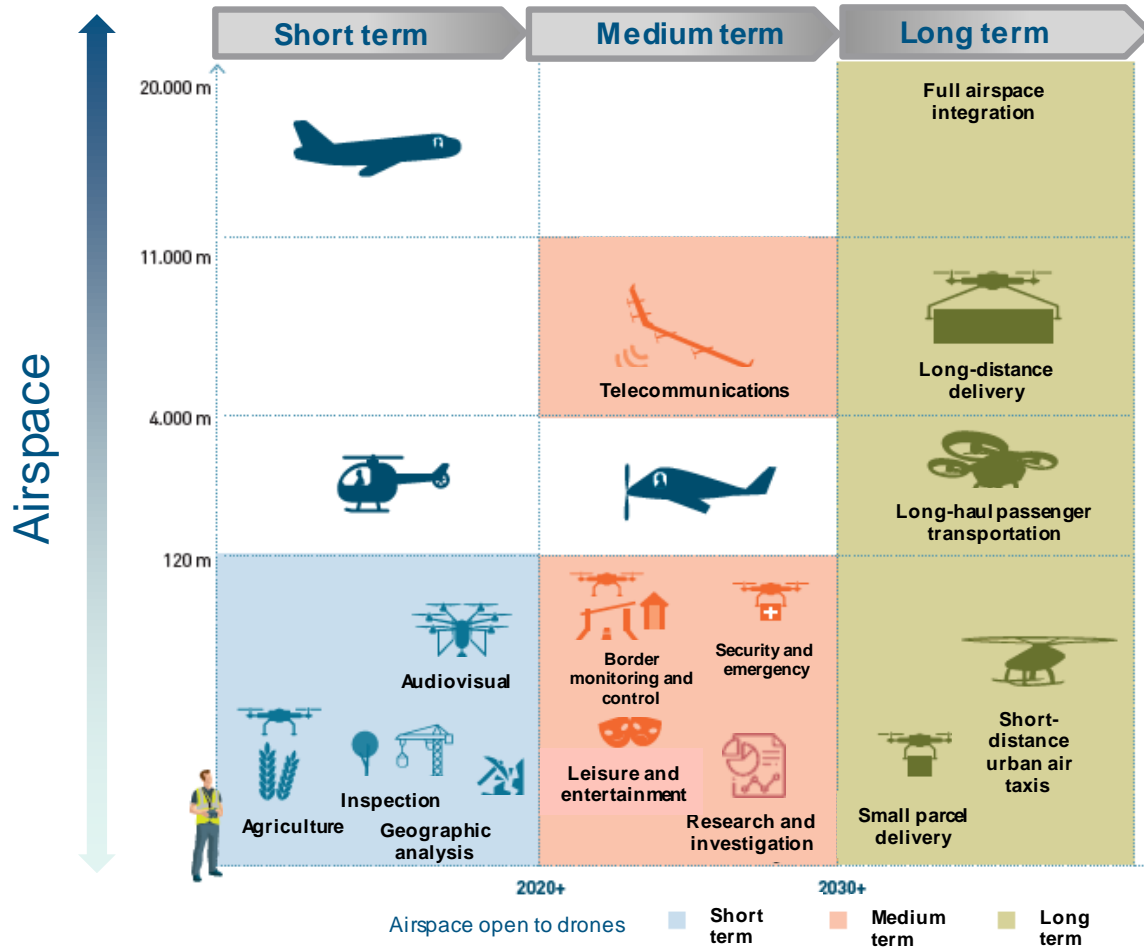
Short term
Medium term
Long term

Airspace

20.000 m
11.000 m
4.000 m
120 m

Full airspace integration

Telecommunications

Long-distance delivery

Long-haul passenger transportation

Audiovisual

Agriculture

Inspection

Geographic analysis

Border monitoring and control

Security and emergency

Leisure and entertainment

Research and investigation

Short-distance urban air taxis

Small parcel delivery

2020+
2030+

Airspace open to drones
Short term
Medium term
Long term